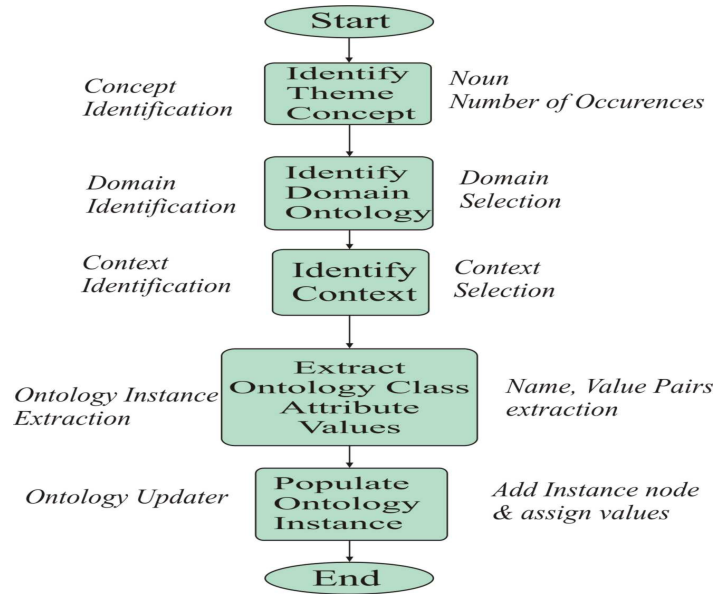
Start

Concept Identification

Identify Theme Concept

Noun Number of Occurences

Domain Identification

Identify Domain Ontology

Domain Selection

Context Identification

Identify Context

Context Selection

Ontology Instance Extraction

Extract Ontology Class Attribute Values

Name, Value Pairs extraction

Ontology Updater

Populate Ontology Instance

Add Instance node & assign values

End